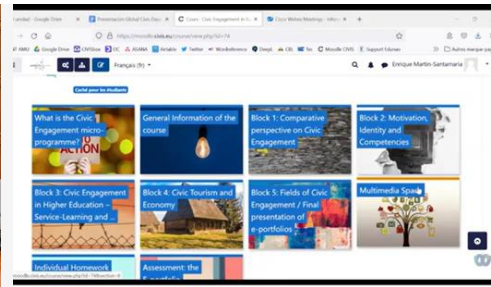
Lunidad - Google Drive | Presentación Global Civic Enga | Curso: Civic Engagement in H | Cisco Webex Meetings - Inform

https://moodle.civis.eu/course/view.php?id=74

XMU Google Drive CIVISbox DC ASANA Airtable Twitter Wordreference Deepl CBL Sci Moodle CIVIS Support Edunav Autres marque-pa

Français (fr)

Enrique Martín-Santamaría

Caché pour les étudiants

What is the Civic Engagement micro-programme?

General Information of the course

Block 1: Comparative perspective on Civic Engagement

Block 2: Motivation, Identity and Competencies

Block 3: Civic Engagement in Higher Education – Service-Learning and ...

Block 4: Civic Tourism and Economy

Block 5: Fields of Civic Engagement / Final presentation of e-portfolios

Multimedia Space

Individual Homework

Assessment: the

moodle.civis.eu/course/view.php?id=74#section-8